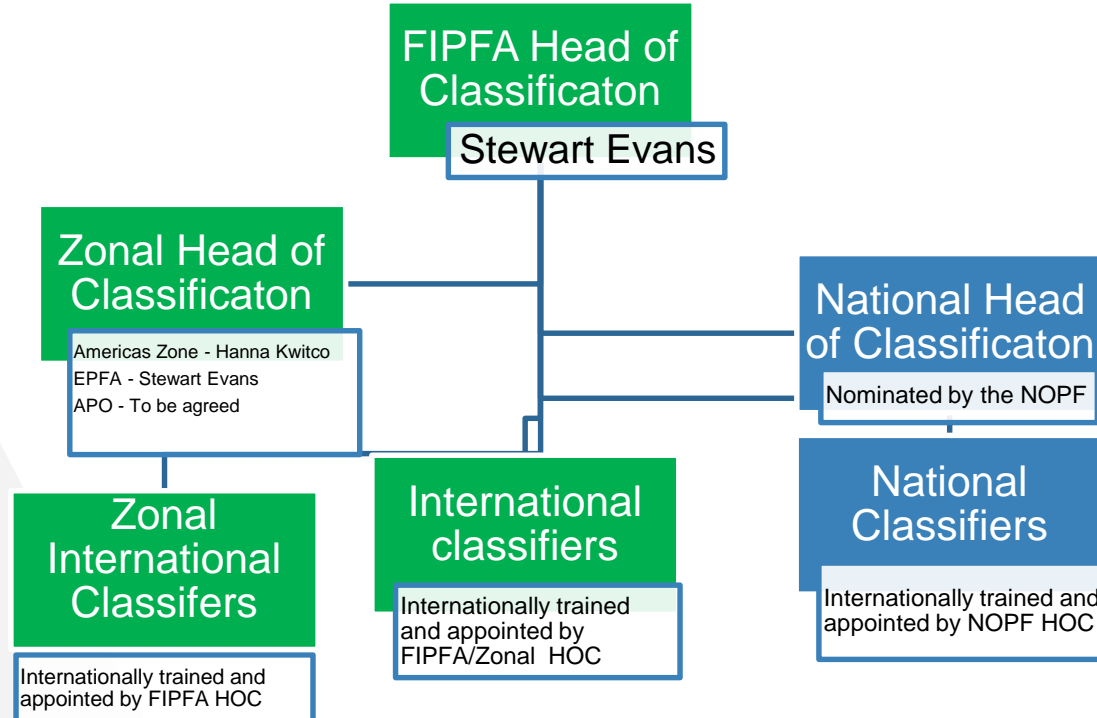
FIPFA Head of Classificaton

Stewart Evans

Zonal Head of Classificaton

Americas Zone - Hanna Kwitco
EPFA - Stewart Evans
APO - To be agreed

National Head of Classificaton

Nominated by the NOPF

Zonal International Classifers

Internationally trained and appointed by FIPFA HOC

International classifiers

Internationally trained and appointed by FIPFA/Zonal HOC

National Classifiers

Internationally trained and appointed by NOPF HOC